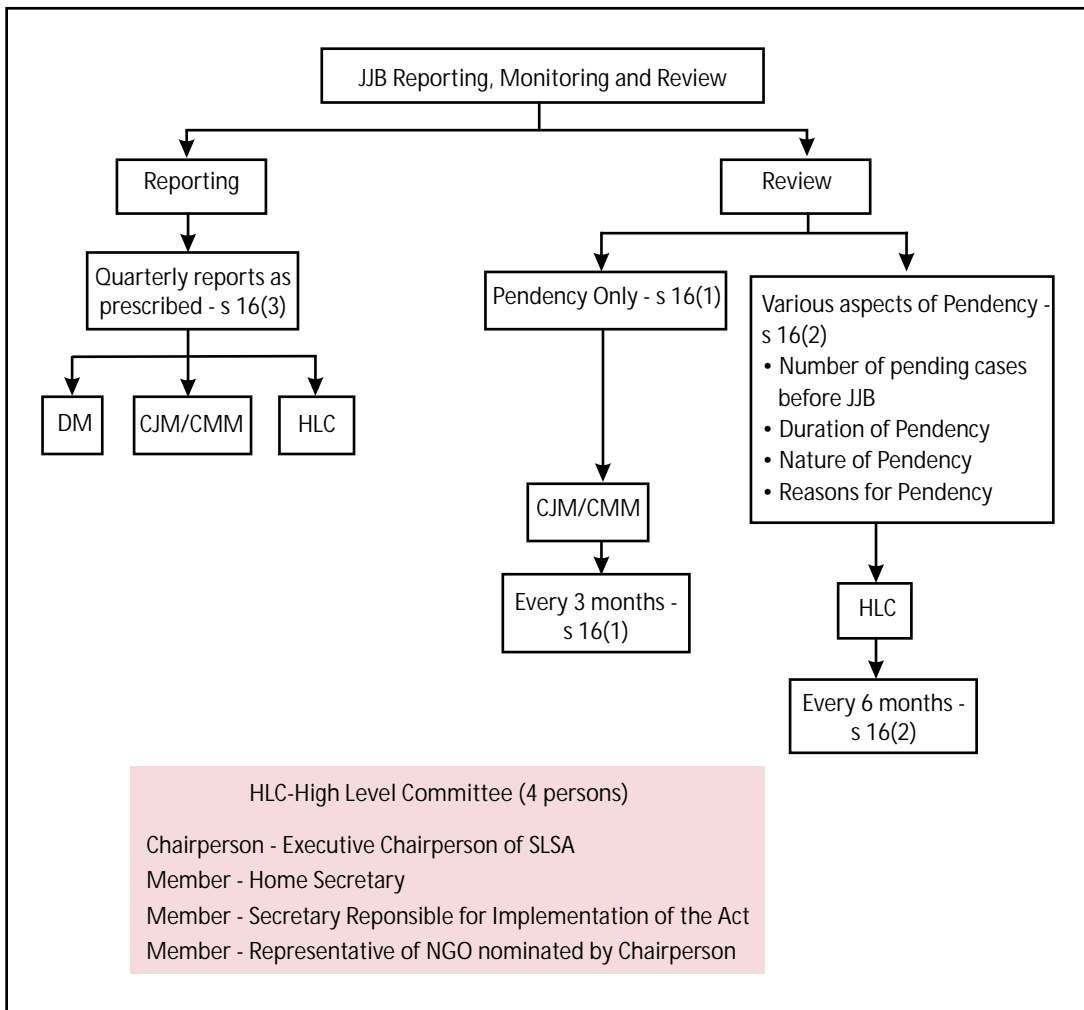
JJB Reporting, Monitoring and Review

Reporting

Quarterly reports as prescribed - s 16(3)

DM

CJM/CMM

HLC

Review

Pendency Only - s 16(1)

CJM/CMM

Every 3 months - s 16(1)

Various aspects of Pendency - s 16(2)
• Number of pending cases before JJB
• Duration of Pendency
• Nature of Pendency
• Reasons for Pendency

HLC

Every 6 months - s 16(2)

HLC-High Level Committee (4 persons)

Chairperson - Executive Chairperson of SLSA
Member - Home Secretary
Member - Secretary Reponsible for Implementation of the Act
Member - Representative of NGO nominated by Chairperson